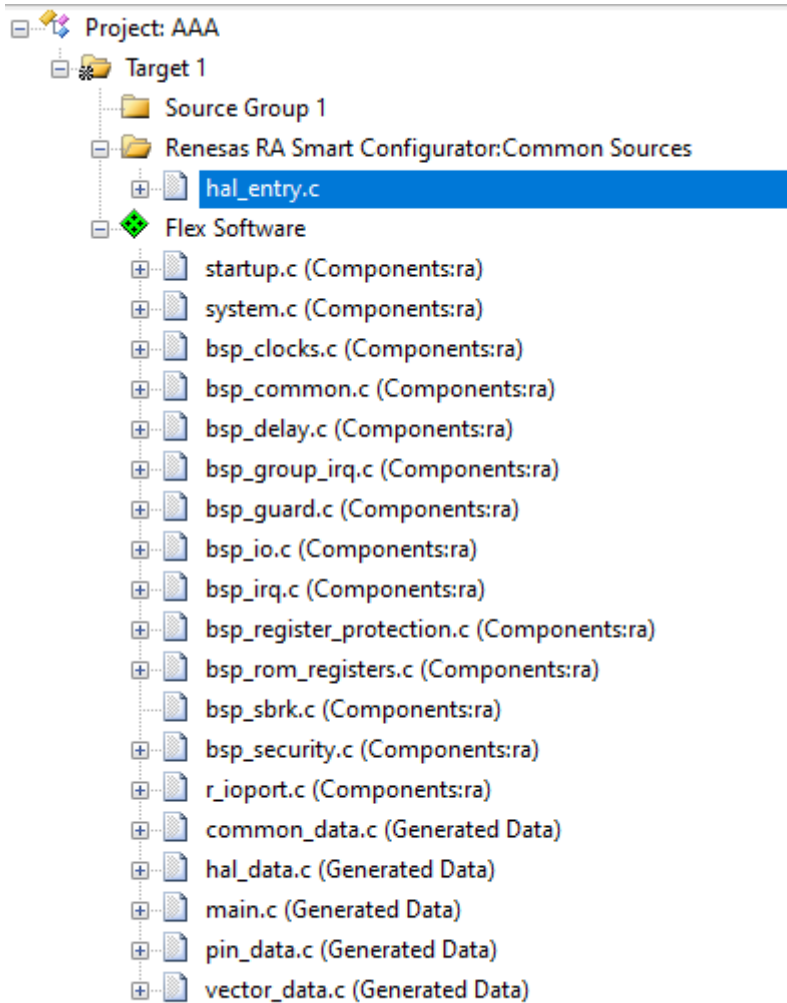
Project: AAA
Target 1
Source Group 1
Renesas RA Smart Configurator:Common Sources
hal_entry.c
Flex Software
startup.c (Components:ra)
system.c (Components:ra)
bsp_clocks.c (Components:ra)
bsp_common.c (Components:ra)
bsp_delay.c (Components:ra)
bsp_group_irq.c (Components:ra)
bsp_guard.c (Components:ra)
bsp_io.c (Components:ra)
bsp_irq.c (Components:ra)
bsp_register_protection.c (Components:ra)
bsp_rom_registers.c (Components:ra)
bsp_sbrk.c (Components:ra)
bsp_security.c (Components:ra)
r_ioport.c (Components:ra)
common_data.c (Generated Data)
hal_data.c (Generated Data)
main.c (Generated Data)
pin_data.c (Generated Data)
vector_data.c (Generated Data)